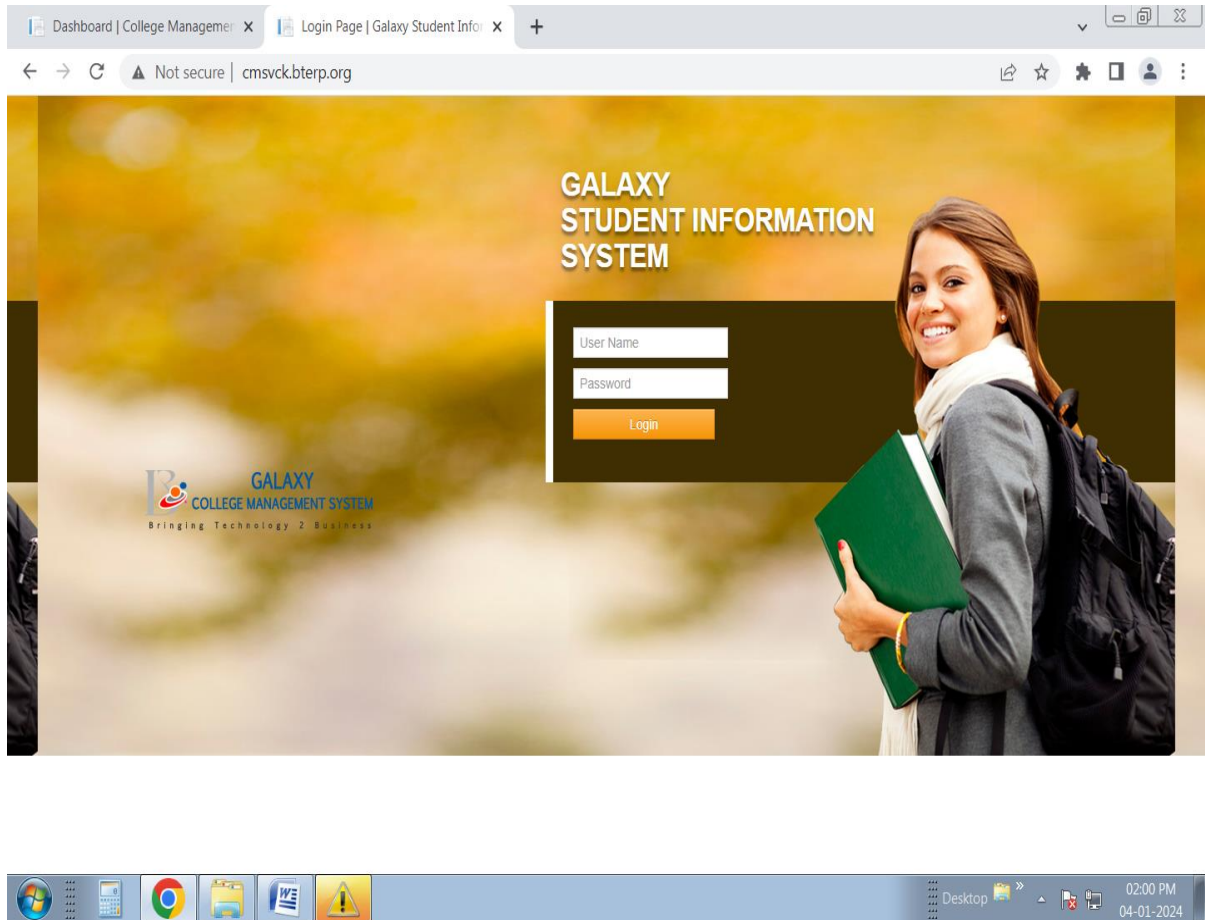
Dashboard | College Managemen X

Login Page | Galaxy Student Infor X

Not secure | cmsvck.bterp.org

GALAXY
STUDENT INFORMATION
SYSTEM

User Name

Password

Login

GALAXY
COLLEGE MANAGEMENT SYSTEM
Bringing Technology 2 Business

Desktop

02:00 PM
04-01-2024